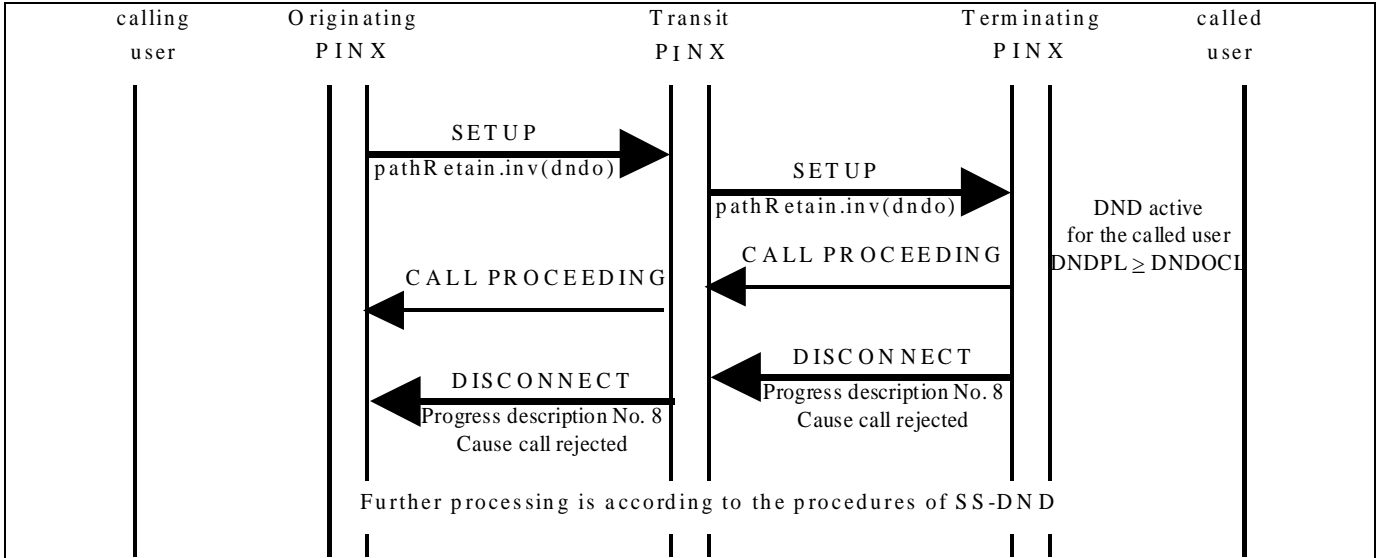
calling user

Originating PINX

Transit PINX

Terminating PINX

called user

SETUP

pathRetain.inv(dndo)

SETUP

pathRetain.inv(dndo)

DND active for the called user DNDPL $\geq$ DNDOCL

CALL PROCEEDING

CALL PROCEEDING

DISCONNECT

Progress description No. 8
Cause call rejected

DISCONNECT

Progress description No. 8
Cause call rejected

Further processing is according to the procedures of SS-DND